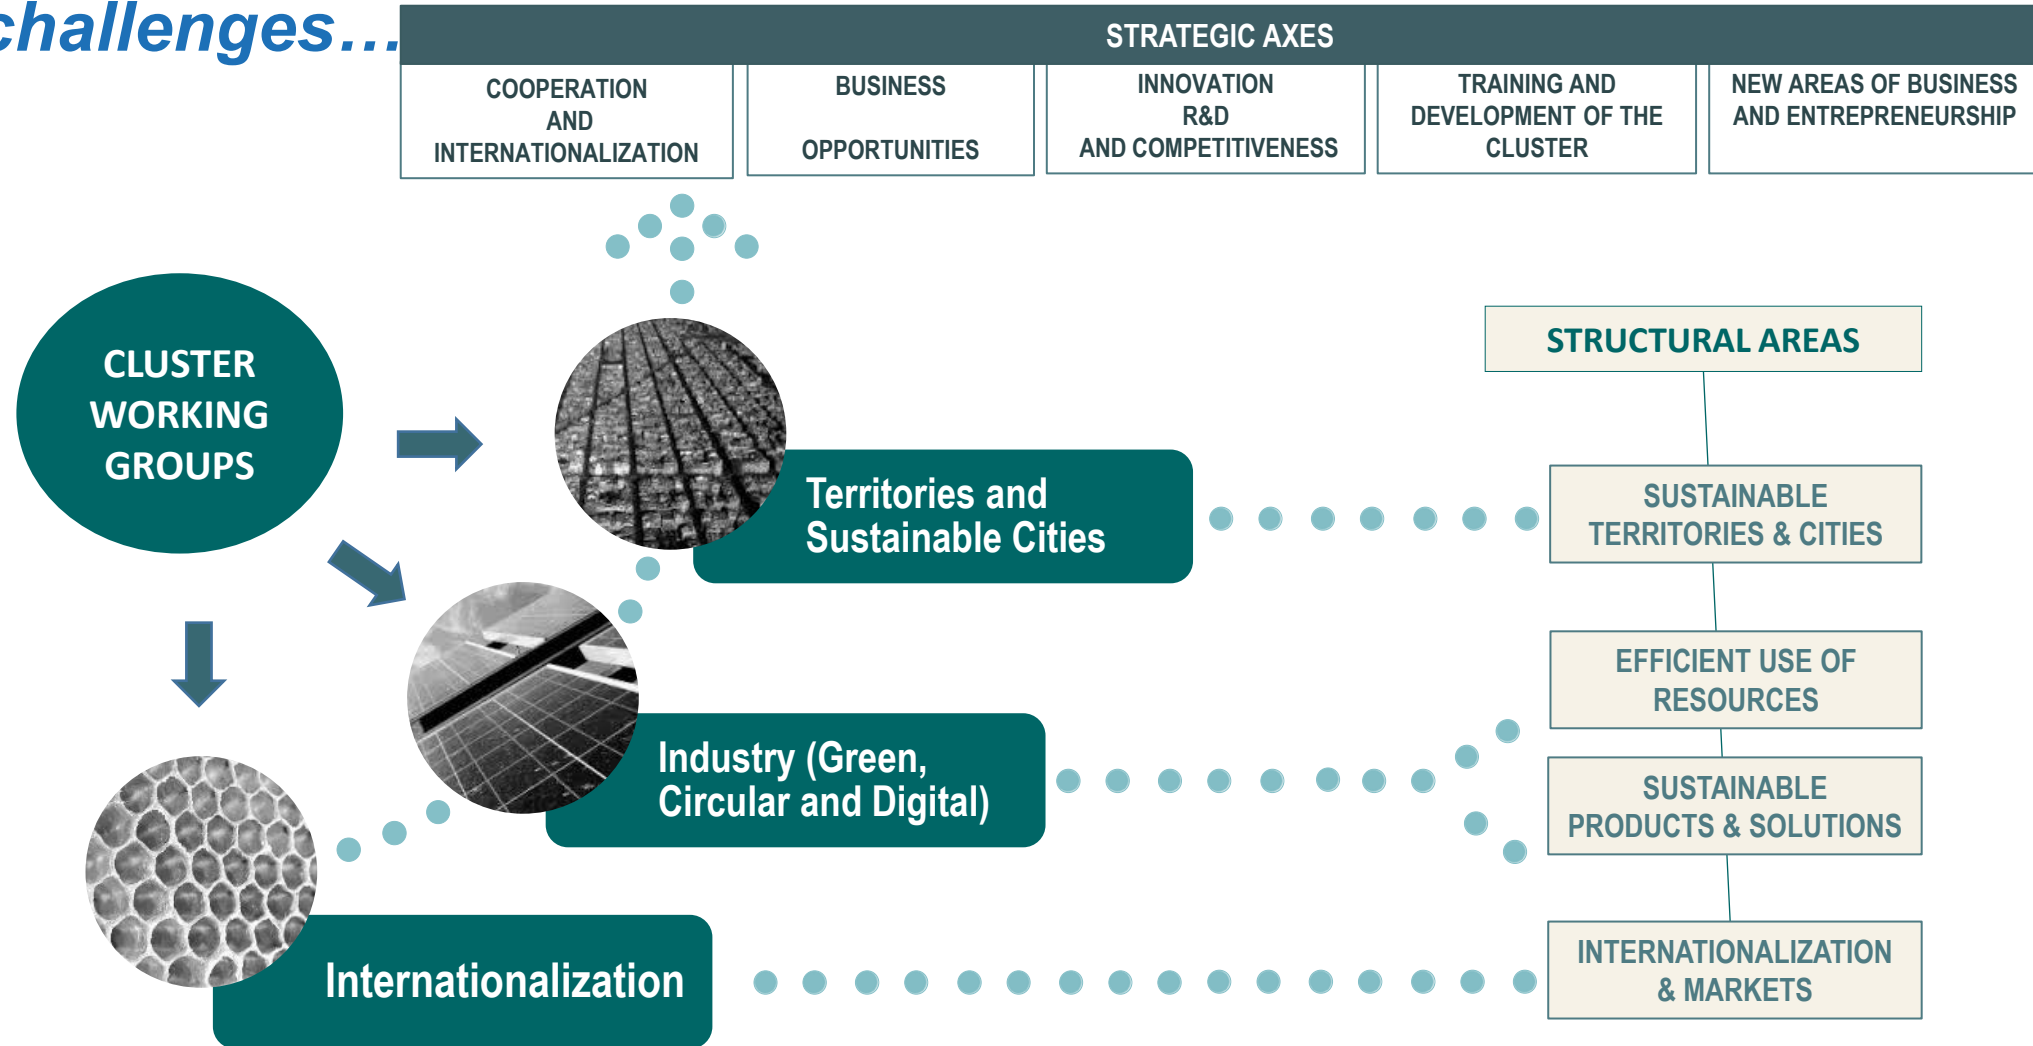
challenges…

STRATEGIC AXES

| COOPERATION AND INTERNATIONALIZATION | BUSINESS OPPORTUNITIES | INNOVATION R&D AND COMPETITIVENESS | TRAINING AND DEVELOPMENT OF THE CLUSTER | NEW AREAS OF BUSINESS AND ENTREPRENEURSHIP |
|---|---|---|---|---|

CLUSTER WORKING GROUPS

Territories and Sustainable Cities

Industry (Green, Circular and Digital)

Internationalization

STRUCTURAL AREAS

SUSTAINABLE TERRITORIES & CITIES

EFFICIENT USE OF RESOURCES

SUSTAINABLE PRODUCTS & SOLUTIONS

INTERNATIONALIZATION & MARKETS